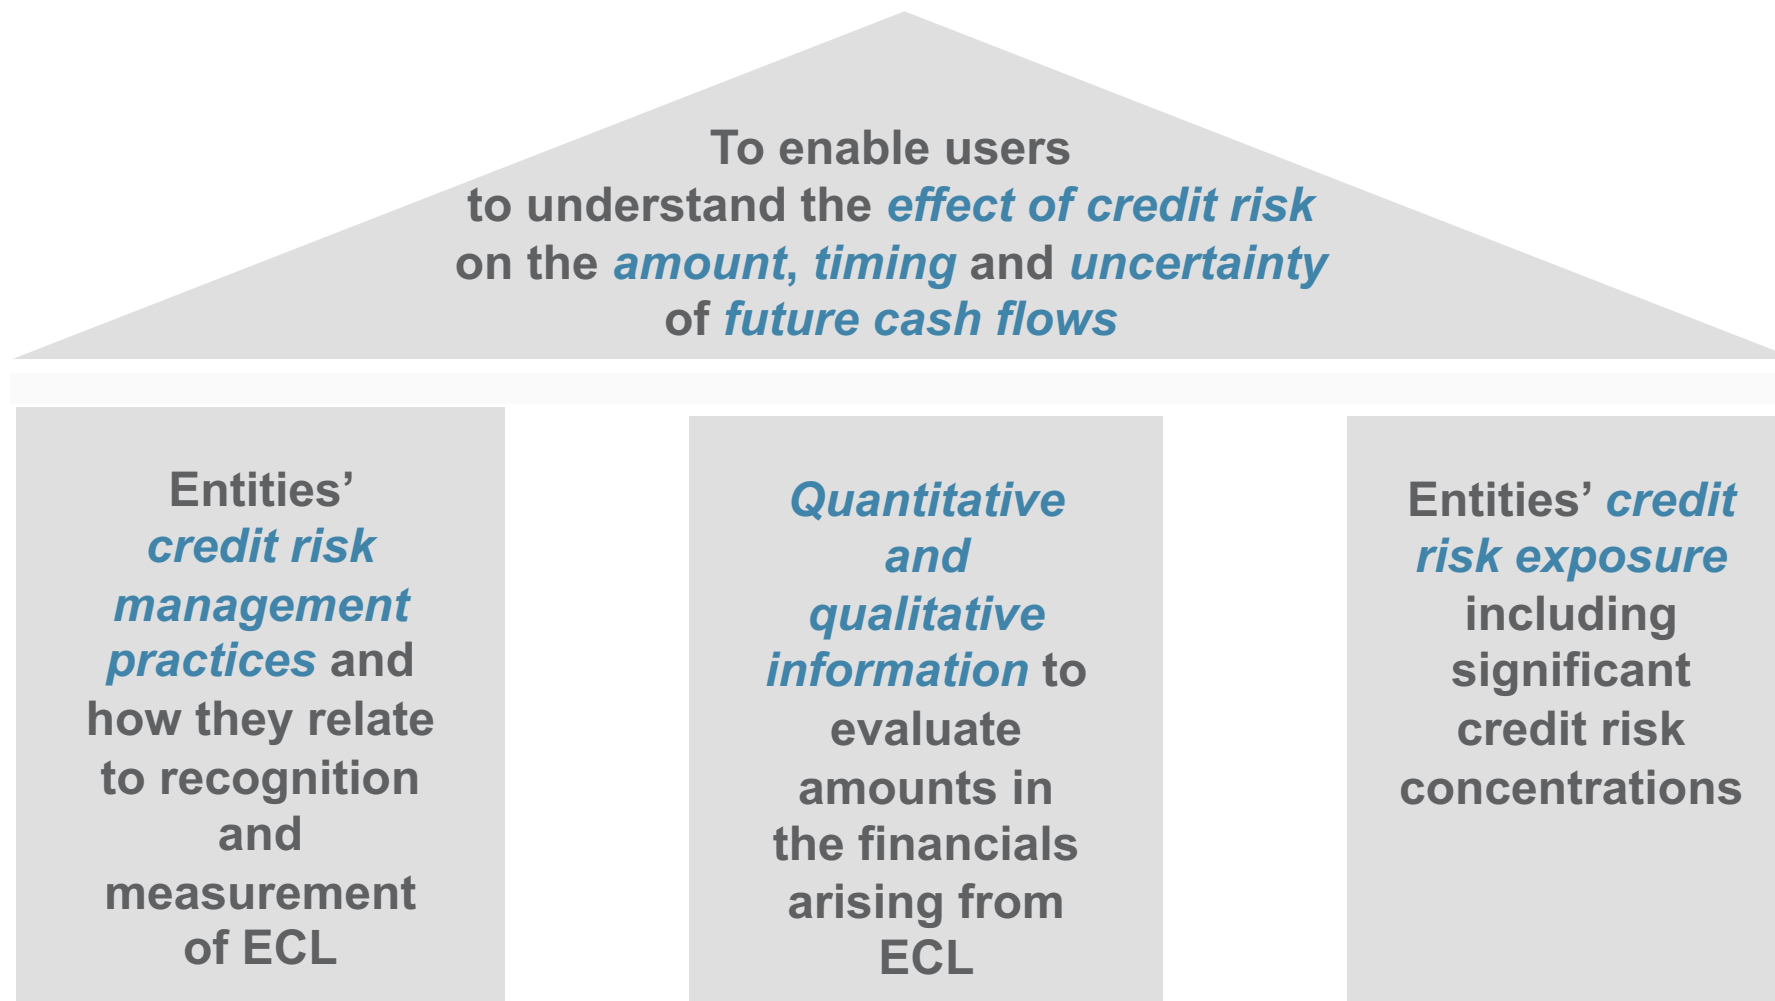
To enable users to understand the effect of credit risk on the amount, timing and uncertainty of future cash flows

Entities' credit risk management practices and how they relate to recognition and measurement of ECL

Quantitative and qualitative information to evaluate amounts in the financials arising from ECL

Entities' credit risk exposure including significant credit risk concentrations